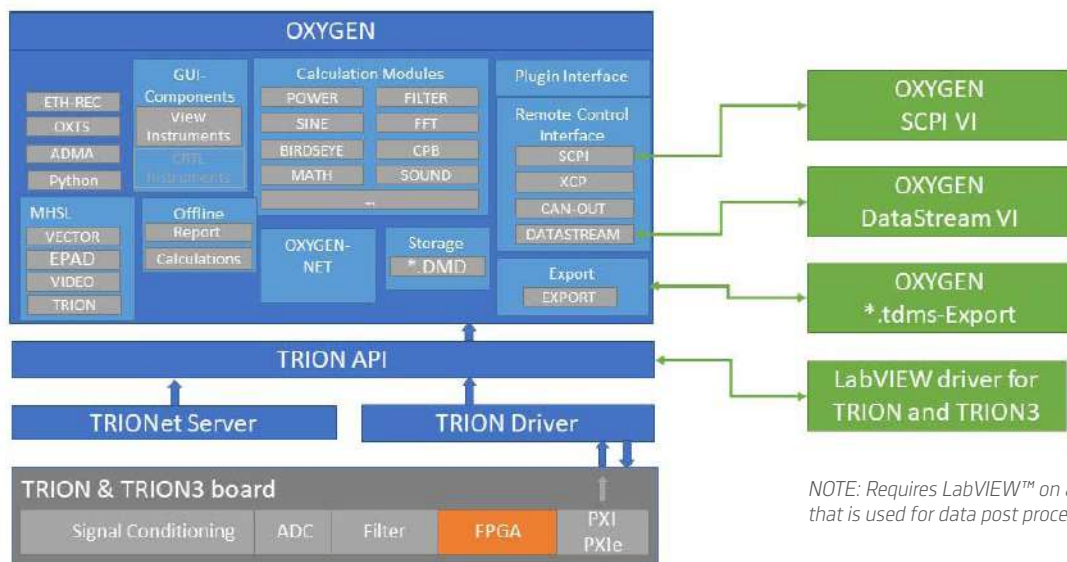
OXYGEN

ETH-REC
OXTS
ADMA
Python

GUI-Components
View Instruments
CRTL Instruments

Calculation Modules
POWER
FILTER
SINE
FFT
BIRDSEYE
CPB
MATH
SOUND
...

Plugin Interface

Remote Control Interface
SCPI
XCP
CAN-OUT
DATASTREAM

MHSL
VECTOR
EPAD
VIDEO
TRION

Offline
Report
Calculations

OXYGEN-NET

Storage
*.DMD

Export
EXPORT

TRION API

TRIONet Server

TRION Driver

TRION & TRION3 board
Signal Conditioning
ADC
Filter
FPGA
PXI
PXIe

OXYGEN
SCPI VI

OXYGEN
DataStream VI

OXYGEN
*.tdms-Export

LabVIEW driver for
TRION and TRION3

NOTE: Requires LabVIEW™ on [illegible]
that is used for data post proce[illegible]